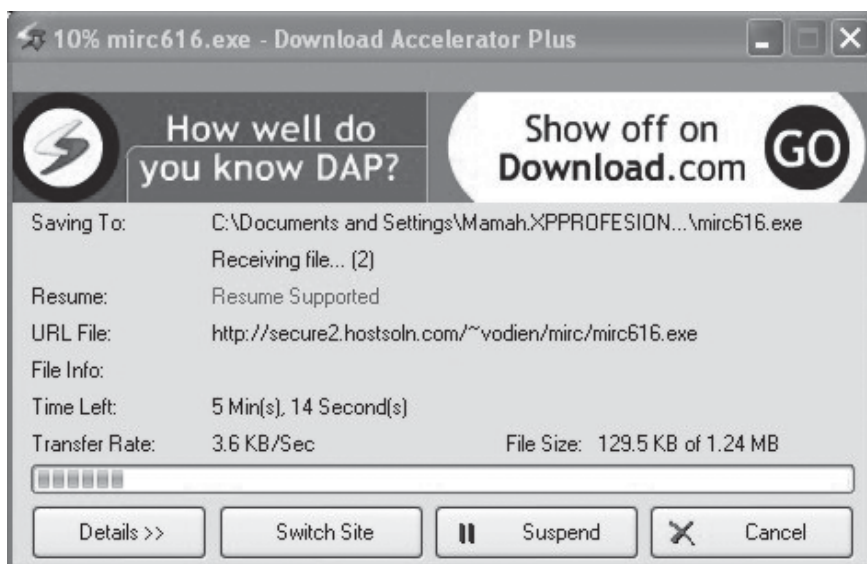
10% mirc616.exe - Download Accelerator Plus

How well do you know DAP?

Show off on Download.com GO

Saving To: C:\Documents and Settings\Mamah.XPPROFESION...\mirc616.exe

Receiving file... (2)

Resume: Resume Supported

URL File: http://secure2.hostsoln.com/~vodien/mirc/mirc616.exe

File Info:

Time Left: 5 Min(s), 14 Second(s)

Transfer Rate: 3.6 KB/Sec

File Size: 129.5 KB of 1.24 MB

Details >>

Switch Site

Suspend

Cancel